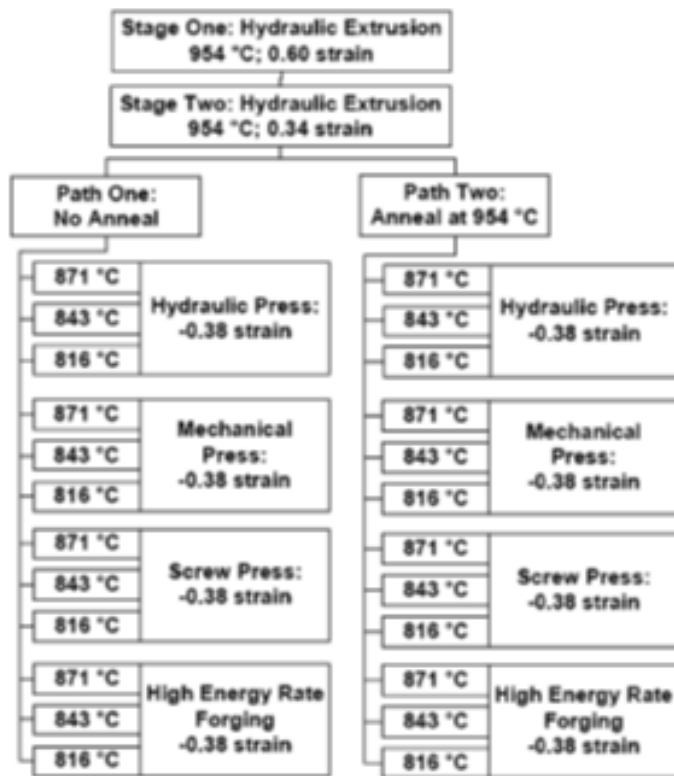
Stage One: Hydraulic Extrusion
954 °C; 0.60 strain

Stage Two: Hydraulic Extrusion
954 °C; 0.34 strain

Path One:
No Anneal

871 °C
843 °C
816 °C
Hydraulic Press:
-0.38 strain

871 °C
843 °C
816 °C
Mechanical Press:
-0.38 strain

871 °C
843 °C
816 °C
Screw Press:
-0.38 strain

871 °C
843 °C
816 °C
High Energy Rate Forging
-0.38 strain

Path Two:
Anneal at 954 °C

871 °C
843 °C
816 °C
Hydraulic Press:
-0.38 strain

871 °C
843 °C
816 °C
Mechanical Press:
-0.38 strain

871 °C
843 °C
816 °C
Screw Press:
-0.38 strain

871 °C
843 °C
816 °C
High Energy Rate Forging
-0.38 strain